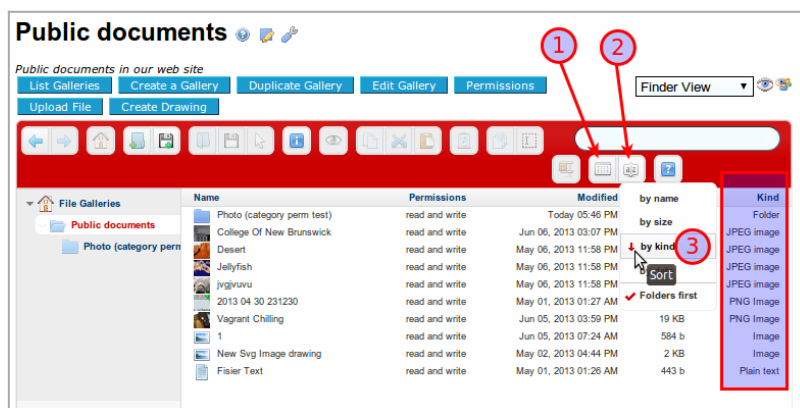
Public documents

Public documents in our web site

List Galleries | Create a Gallery | Duplicate Gallery | Edit Gallery | Permissions

Upload File | Create Drawing

Finder View

1 2 3

File Galleries
Public documents
Photo (category perm

| Name | Permissions | Modified | | Kind |
|---|---|---|---|---|
| Photo (category perm test) | read and write | Today 05:46 PM | | Folder |
| College Of New Brunswick | read and write | Jun 06, 2013 03:07 PM | | JPEG image |
| Desert | read and write | May 06, 2013 11:58 PM | | JPEG image |
| Jellyfish | read and write | May 06, 2013 11:58 PM | | JPEG image |
| jvgjvuvu | read and write | May 06, 2013 11:58 PM | | JPEG image |
| 2013 04 30 231230 | read and write | May 01, 2013 01:27 AM | | PNG Image |
| Vagrant Chilling | read and write | Jun 05, 2013 03:59 PM | 19 KB | PNG Image |
| 1 | read and write | Jun 05, 2013 07:24 AM | 584 b | Image |
| New Svg Image drawing | read and write | May 02, 2013 04:44 PM | 2 KB | Image |
| Fisier Text | read and write | May 01, 2013 01:26 AM | 443 b | Plain text |

by name
by size
by kind
Sort
Folders first